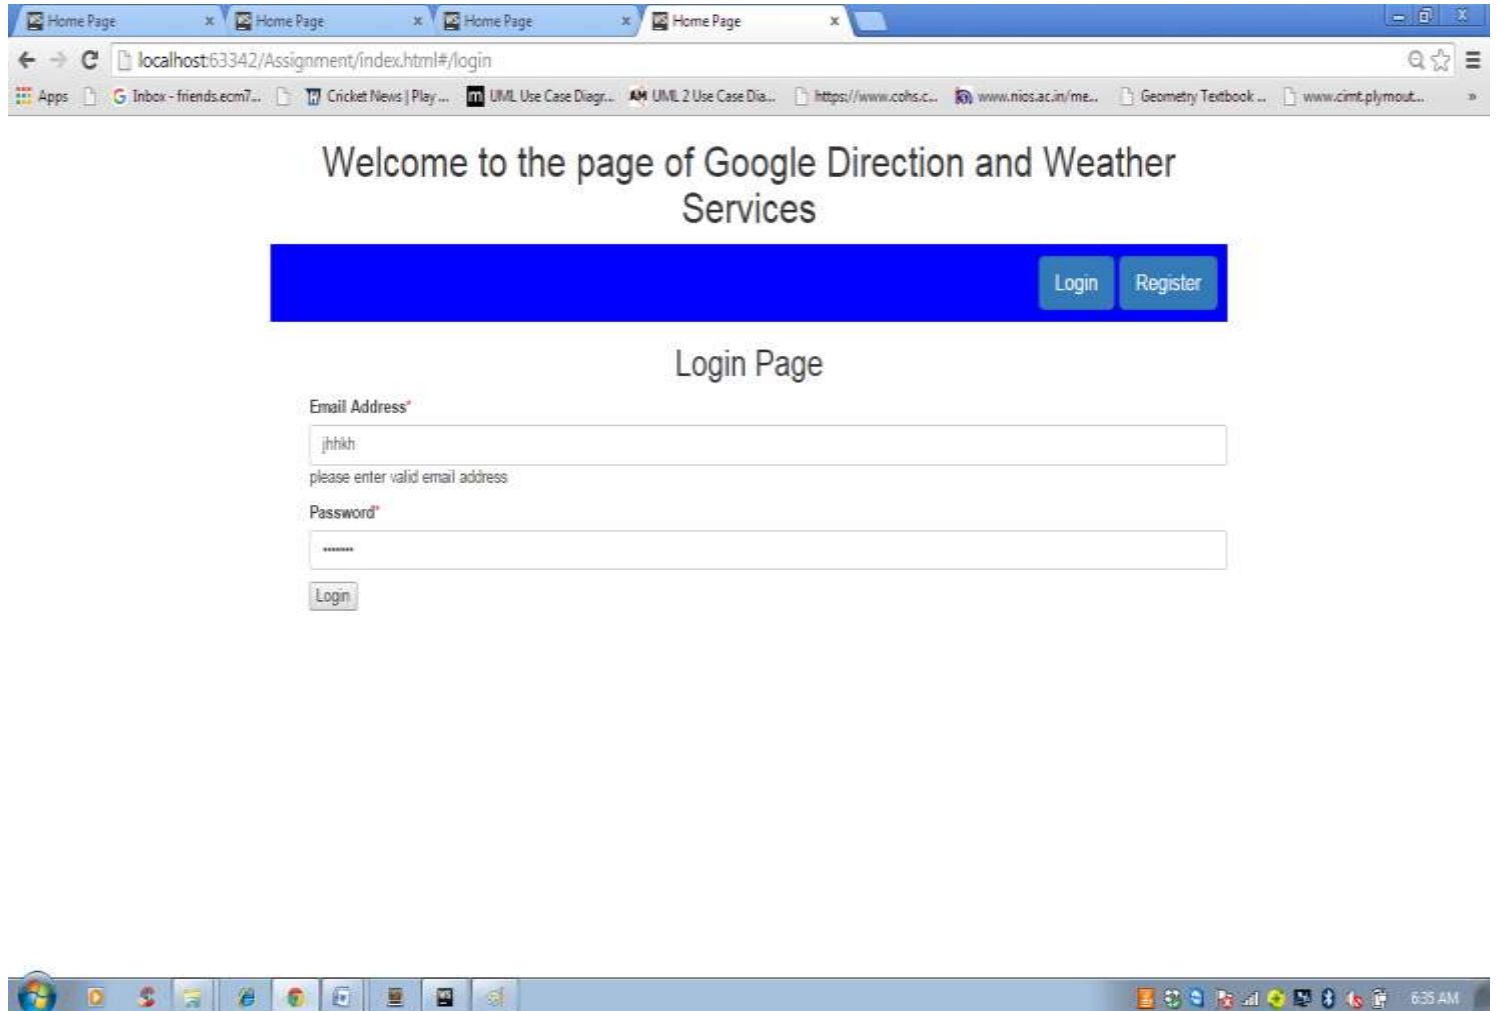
Home Page × Home Page × Home Page × Home Page ×

localhost:63342/Assignment/index.html#/login

Apps Inbox - friends.ecm7... Cricket News | Play... UML Use Case Diagr... UML 2 Use Case Dia... https://www.cohs.c... www.nios.ac.in/me... Geometry Textbook ... www.cimt.plymout...

Welcome to the page of Google Direction and Weather Services

Login Register

Login Page

Email Address*

jhhkh

please enter valid email address

Password*

•••••••

Login

6:35 AM